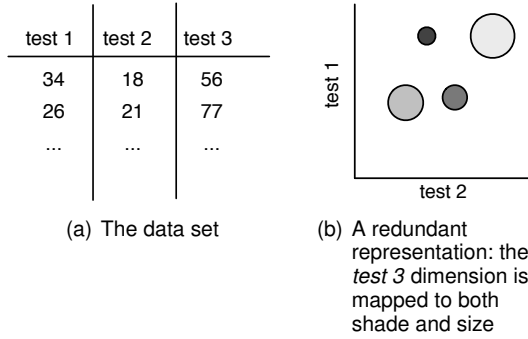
| test 1 | test 2 | test 3 |
|---|---|---|
| 34 | 18 | 56 |
| 26 | 21 | 77 |
| ... | ... | ... |

(a) The data set

test 1

test 2

(b) A redundant representation: the *test 3* dimension is mapped to both shade and size